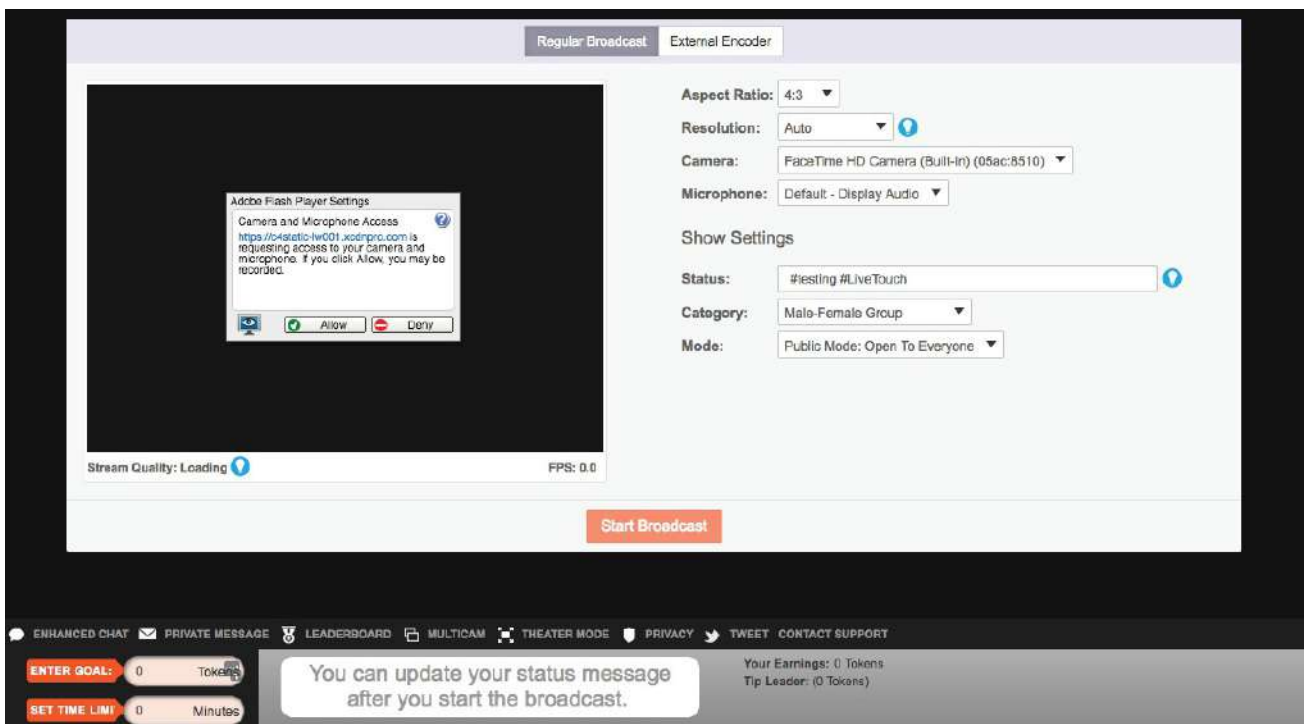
Regular Broadcast External Encoder

Adobe Flash Player Settings
Camera and Microphone Access
https://b4static-lw001.xcdnpro.com is requesting access to your camera and microphone. If you click Allow, you may be recorded.
Allow Deny

Stream Quality: Loading
FPS: 0.0

Aspect Ratio: 4:3
Resolution: Auto
Camera: FaceTime HD Camera (Built-in) (05ac:8510)
Microphone: Default - Display Audio

Show Settings
Status: #testing #LiveTouch
Category: Male-Female Group
Mode: Public Mode: Open To Everyone

Start Broadcast

ENHANCED CHAT PRIVATE MESSAGE LEADERBOARD MULTICAM THEATER MODE PRIVACY TWEET CONTACT SUPPORT

ENTER GOAL: 0 Tokens
SET TIME LIMI 0 Minutes

You can update your status message after you start the broadcast.

Your Earnings: 0 Tokens
Tip Leader: (0 Tokens)